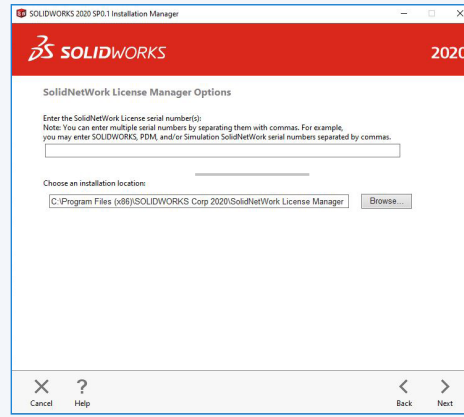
SOLIDWORKS 2020 SP0.1 Installation Manager

SOLIDWORKS

2020

SolidNetWork License Manager Options

Enter the SolidNetWork License serial number(s):
Note: You can enter multiple serial numbers by separating them with commas. For example, you may enter SOLIDWORKS, PDM, and/or Simulation SolidNetWork serial numbers separated by commas.

Choose an installation location:

C:\Program Files (x86)\SOLIDWORKS Corp 2020\SolidNetWork License Manager

Browse...

Cancel

Help

Back

Next